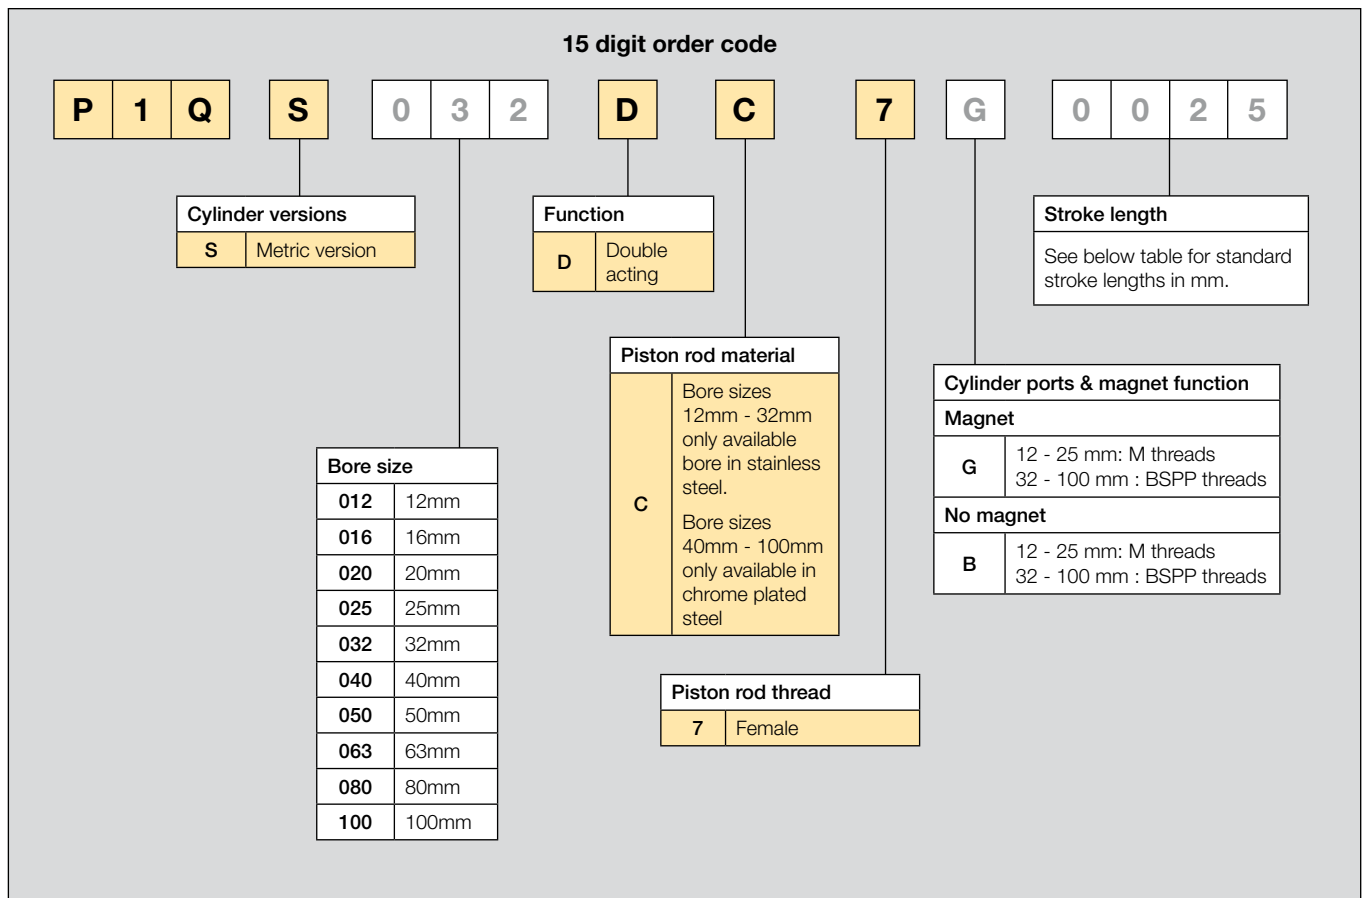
15 digit order code

P 1 Q S 0 3 2 D C 7 G 0 0 2 5

| Cylinder versions | |
|---|---|
| S | Metric version |

| Function | |
|---|---|
| D | Double acting |

| Stroke length |
|---|
| See below table for standard stroke lengths in mm. |

| Piston rod material | |
|---|---|
| C | Bore sizes 12mm - 32mm only available bore in stainless steel. Bore sizes 40mm - 100mm only available in chrome plated steel |

| Cylinder ports & magnet function | |
|---|---|
| Magnet | |
| G | 12 - 25 mm: M threads 32 - 100 mm : BSPP threads |
| No magnet | |
| B | 12 - 25 mm: M threads 32 - 100 mm : BSPP threads |

| Bore size | |
|---|---|
| 012 | 12mm |
| 016 | 16mm |
| 020 | 20mm |
| 025 | 25mm |
| 032 | 32mm |
| 040 | 40mm |
| 050 | 50mm |
| 063 | 63mm |
| 080 | 80mm |
| 100 | 100mm |

| Piston rod thread | |
|---|---|
| 7 | Female |